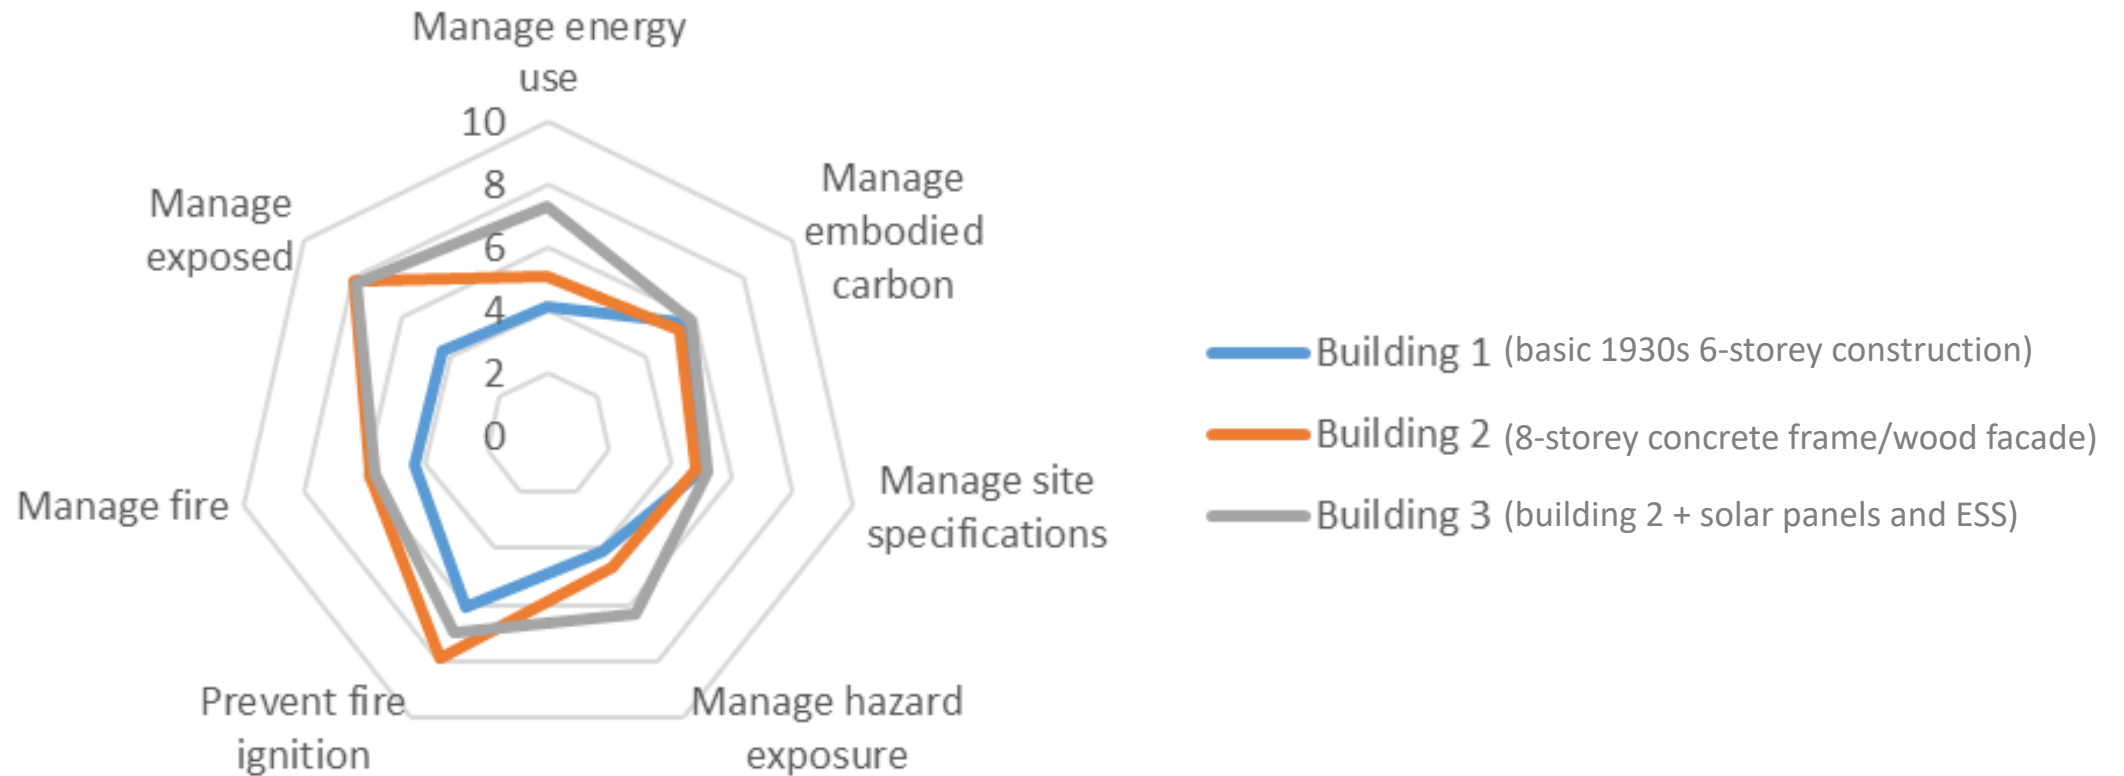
Manage energy use

10

8

6

4

2

0

Manage embodied carbon

Manage site specifications

Manage hazard exposure

Prevent fire ignition

Manage fire

Manage exposed

Building 1 (basic 1930s 6-storey construction)

Building 2 (8-storey concrete frame/wood facade)

Building 3 (building 2 + solar panels and ESS)